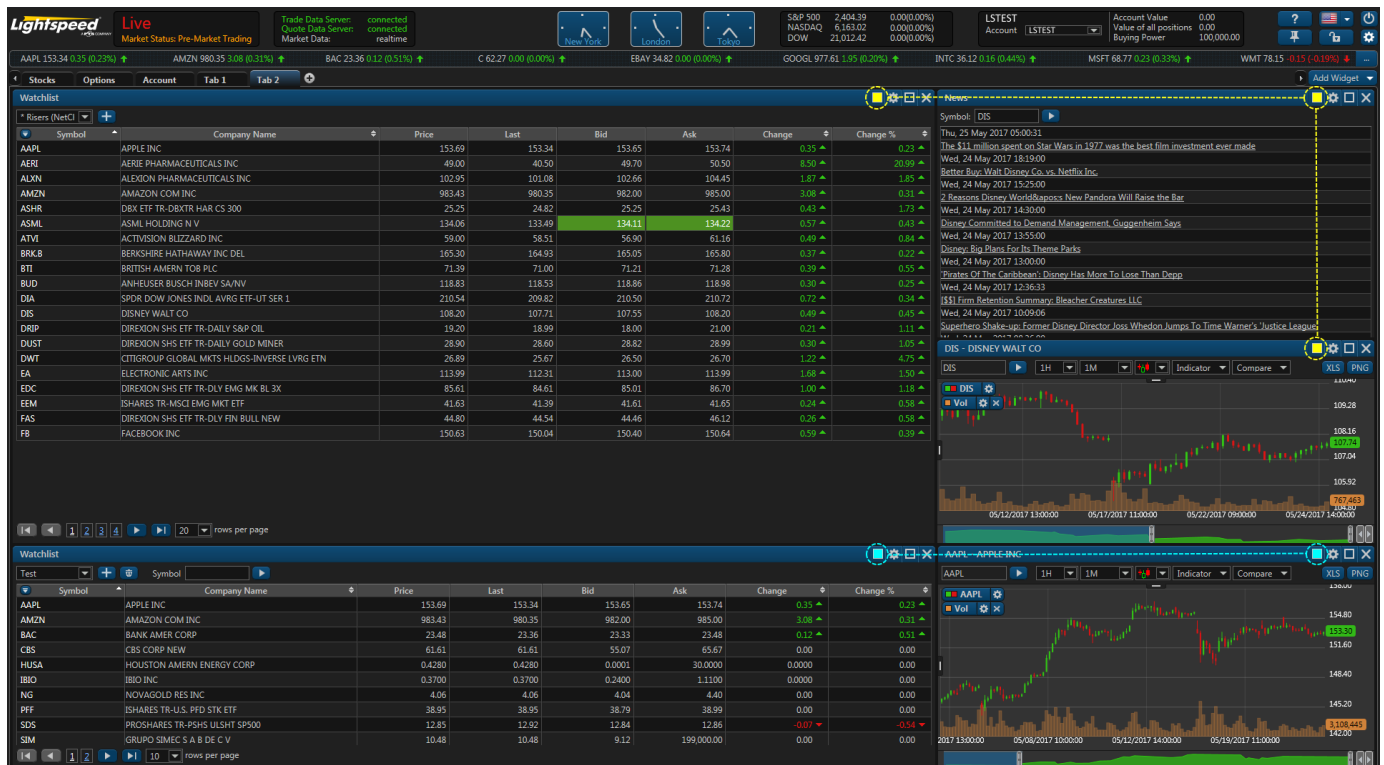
Lightspeed

Live
Market Status: Pre-Market Trading

Trade Data Server: connected
Quote Data Server: connected
Market Data: realtime

New York London Tokyo

| S&P 500 | 2,404.39 | 0.00(0.00%) |
|---|---|---|
| NASDAQ | 6,163.02 | 0.00(0.00%) |
| DOW | 21,012.42 | 0.00(0.00%) |

LSTEST
Account LSTEST

Account Value 0.00
Value of all positions 0.00
Buying Power 100,000.00

AAPL 153.34 0.35 (0.23%) AMZN 980.35 3.08 (0.31%) BAC 23.36 0.12 (0.51%) C 62.27 0.00 (0.00%) EBAY 34.82 0.00 (0.00%) GOOGL 977.61 1.95 (0.20%) INTC 36.12 0.16 (0.44%) MSFT 68.77 0.23 (0.33%) WMT 78.15 -0.15 (-0.19%)

Stocks Options Account Tab 1 Tab 2

Add Widget

Watchlist

* Risers (NetCl

| Symbol | Company Name | Price | Last | Bid | Ask | Change | Change % |
|---|---|---|---|---|---|---|---|
| AAPL | APPLE INC | 153.69 | 153.34 | 153.65 | 153.74 | 0.35 | 0.23 |
| AERI | AERIE PHARMACEUTICALS INC | 49.00 | 40.50 | 49.70 | 50.50 | 8.50 | 20.99 |
| ALXN | ALEXION PHARMACEUTICALS INC | 102.95 | 101.08 | 102.66 | 104.45 | 1.87 | 1.85 |
| AMZN | AMAZON COM INC | 983.43 | 980.35 | 982.00 | 985.00 | 3.08 | 0.31 |
| ASHR | DBX ETF TR-DBXTR HAR CS 300 | 25.25 | 24.82 | 25.25 | 25.43 | 0.43 | 1.73 |
| ASML | ASML HOLDING N V | 134.06 | 133.49 | 134.11 | 134.22 | 0.57 | 0.43 |
| ATVI | ACTIVISION BLIZZARD INC | 59.00 | 58.51 | 56.90 | 61.16 | 0.49 | 0.84 |
| BRK.B | BERKSHIRE HATHAWAY INC DEL | 165.30 | 164.93 | 165.05 | 165.80 | 0.37 | 0.22 |
| BTI | BRITISH AMERN TOB PLC | 71.39 | 71.00 | 71.21 | 71.28 | 0.39 | 0.55 |
| BUD | ANHEUSER BUSCH INBEV SA/NV | 118.83 | 118.53 | 118.86 | 118.98 | 0.30 | 0.25 |
| DIA | SPDR DOW JONES INDL AVRG ETF-UT SER 1 | 210.54 | 209.82 | 210.50 | 210.72 | 0.72 | 0.34 |
| DIS | DISNEY WALT CO | 108.20 | 107.71 | 107.55 | 108.20 | 0.49 | 0.45 |
| DRIP | DIREXION SHS ETF TR-DAILY S&P OIL | 19.20 | 18.99 | 18.00 | 21.00 | 0.21 | 1.11 |
| DUST | DIREXION SHS ETF TR-DAILY GOLD MINER | 28.90 | 28.60 | 28.82 | 28.99 | 0.30 | 1.05 |
| DWT | CITIGROUP GLOBAL MKTS HLDGS-INVERSE LVRG ETN | 26.89 | 25.67 | 26.50 | 26.70 | 1.22 | 4.75 |
| EA | ELECTRONIC ARTS INC | 113.99 | 112.31 | 113.00 | 113.99 | 1.68 | 1.50 |
| EDC | DIREXION SHS ETF TR-DLY EMG MK BL 3X | 85.61 | 84.61 | 85.01 | 86.70 | 1.00 | 1.18 |
| EEM | ISHARES TR-MSCI EMG MKT ETF | 41.63 | 41.39 | 41.61 | 41.65 | 0.24 | 0.58 |
| FAS | DIREXION SHS ETF TR-DLY FIN BULL NEW | 44.80 | 44.54 | 44.46 | 46.12 | 0.26 | 0.58 |
| FB | FACEBOOK INC | 150.63 | 150.04 | 150.40 | 150.64 | 0.59 | 0.39 |

1 2 3 4 20 rows per page

News
Symbol: DIS
Thu, 25 May 2017 05:00:31
The $11 million spent on Star Wars in 1977 was the best film investment ever made
Wed, 24 May 2017 18:19:00
Better Buy: Walt Disney Co. vs. Netflix Inc.
Wed, 24 May 2017 15:25:00
2 Reasons Disney World&apos;s New Pandora Will Raise the Bar
Wed, 24 May 2017 14:30:00
Disney Committed to Demand Management, Guggenheim Says
Wed, 24 May 2017 13:55:00
Disney: Big Plans For Its Theme Parks
Wed, 24 May 2017 13:00:00
'Pirates Of The Caribbean': Disney Has More To Lose Than Depp
Wed, 24 May 2017 12:36:33
[$$] Firm Retention Summary: Bleacher Creatures LLC
Wed, 24 May 2017 10:09:06
Superhero Shake-up: Former Disney Director Joss Whedon Jumps To Time Warner's 'Justice League'

DIS - DISNEY WALT CO
DIS 1H 1M Indicator Compare XLS PNG
DIS Vol
109.28 107.74 107.04 105.92 767,463
05/12/2017 13:00:00 05/17/2017 11:00:00 05/22/2017 09:00:00 05/24/2017 15:00:00

Watchlist
Test Symbol

| Symbol | Company Name | Price | Last | Bid | Ask | Change | Change % |
|---|---|---|---|---|---|---|---|
| AAPL | APPLE INC | 153.69 | 153.34 | 153.65 | 153.74 | 0.35 | 0.23 |
| AMZN | AMAZON COM INC | 983.43 | 980.35 | 982.00 | 985.00 | 3.08 | 0.31 |
| BAC | BANK AMER CORP | 23.48 | 23.36 | 23.33 | 23.48 | 0.12 | 0.51 |
| CBS | CBS CORP NEW | 61.61 | 61.61 | 55.07 | 65.67 | 0.00 | 0.00 |
| HUSA | HOUSTON AMERN ENERGY CORP | 0.4280 | 0.4280 | 0.0001 | 30.0000 | 0.0000 | 0.00 |
| IBIO | IBIO INC | 0.3700 | 0.3700 | 0.2400 | 1.1100 | 0.0000 | 0.00 |
| NG | NOVAGOLD RES INC | 4.06 | 4.06 | 4.04 | 4.40 | 0.00 | 0.00 |
| PFF | ISHARES TR-U.S. PFD STK ETF | 38.95 | 38.95 | 38.79 | 38.99 | 0.00 | 0.00 |
| SDS | PROSHARES TR-PSHS ULSHT SP500 | 12.85 | 12.92 | 12.84 | 12.86 | -0.07 | -0.54 |
| SIM | GRUPO SIMEC S A B DE C V | 10.48 | 10.48 | 9.12 | 199,000.00 | 0.00 | 0.00 |

1 2 10 rows per page

AAPL - APPLE INC
AAPL 1H 1M Indicator Compare XLS PNG
AAPL Vol
154.80 153.30 151.60 148.40 145.20 3,108,445 142.00
2017 13:00:00 05/08/2017 10:00:00 05/12/2017 13:00:00 05/19/2017 11:00:00